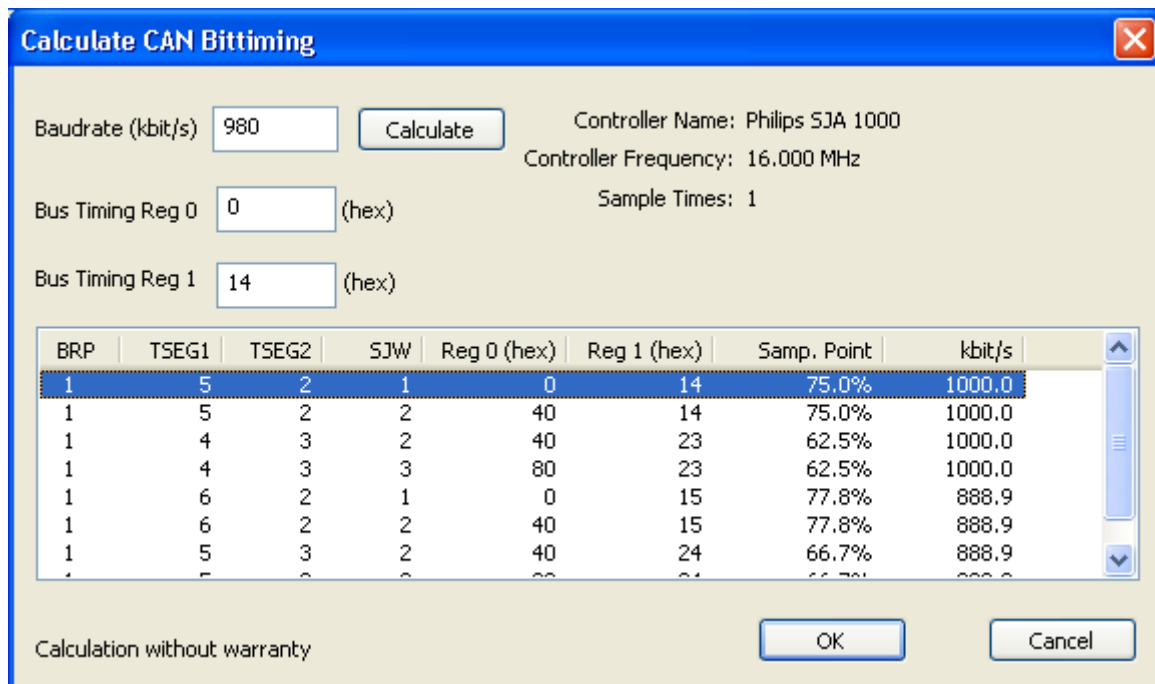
Calculate CAN Bittiming

Baudrate (kbit/s) 980 Calculate

Controller Name: Philips SJA 1000
Controller Frequency: 16.000 MHz
Sample Times: 1

Bus Timing Reg 0 0 (hex)

Bus Timing Reg 1 14 (hex)

| BRP | TSEG1 | TSEG2 | SJW | Reg 0 (hex) | Reg 1 (hex) | Samp. Point | kbit/s |
|---|---|---|---|---|---|---|---|
| 1 | 5 | 2 | 1 | 0 | 14 | 75.0% | 1000.0 |
| 1 | 5 | 2 | 2 | 40 | 14 | 75.0% | 1000.0 |
| 1 | 4 | 3 | 2 | 40 | 23 | 62.5% | 1000.0 |
| 1 | 4 | 3 | 3 | 80 | 23 | 62.5% | 1000.0 |
| 1 | 6 | 2 | 1 | 0 | 15 | 77.8% | 888.9 |
| 1 | 6 | 2 | 2 | 40 | 15 | 77.8% | 888.9 |
| 1 | 5 | 3 | 2 | 40 | 24 | 66.7% | 888.9 |
| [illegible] | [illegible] | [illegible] | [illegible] | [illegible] | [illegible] | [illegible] | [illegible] |

Calculation without warranty

OK

Cancel